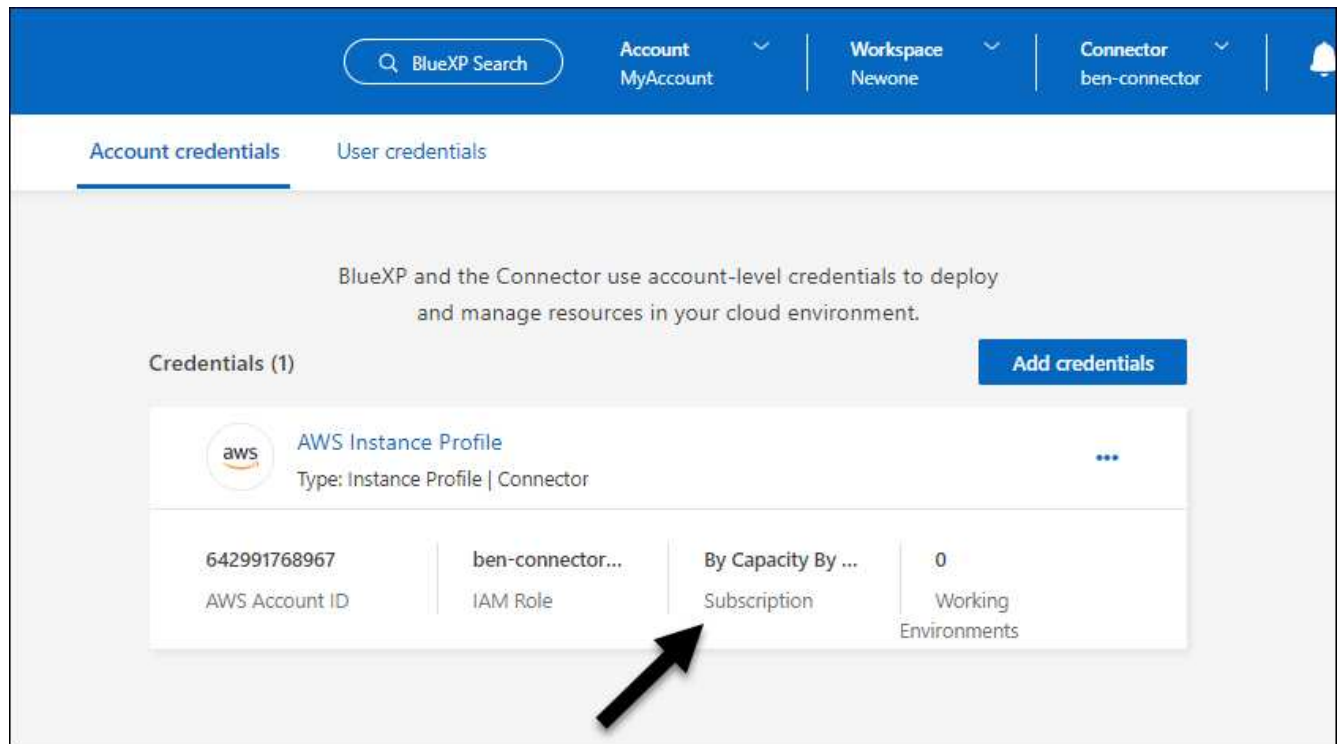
BlueXP Search

Account
MyAccount

Workspace
Newone

Connector
ben-connector

Account credentials

User credentials

BlueXP and the Connector use account-level credentials to deploy and manage resources in your cloud environment.

Credentials (1)

Add credentials

aws

AWS Instance Profile

Type: Instance Profile | Connector

•••

642991768967
AWS Account ID

ben-connector...
IAM Role

By Capacity By ...
Subscription

0
Working Environments